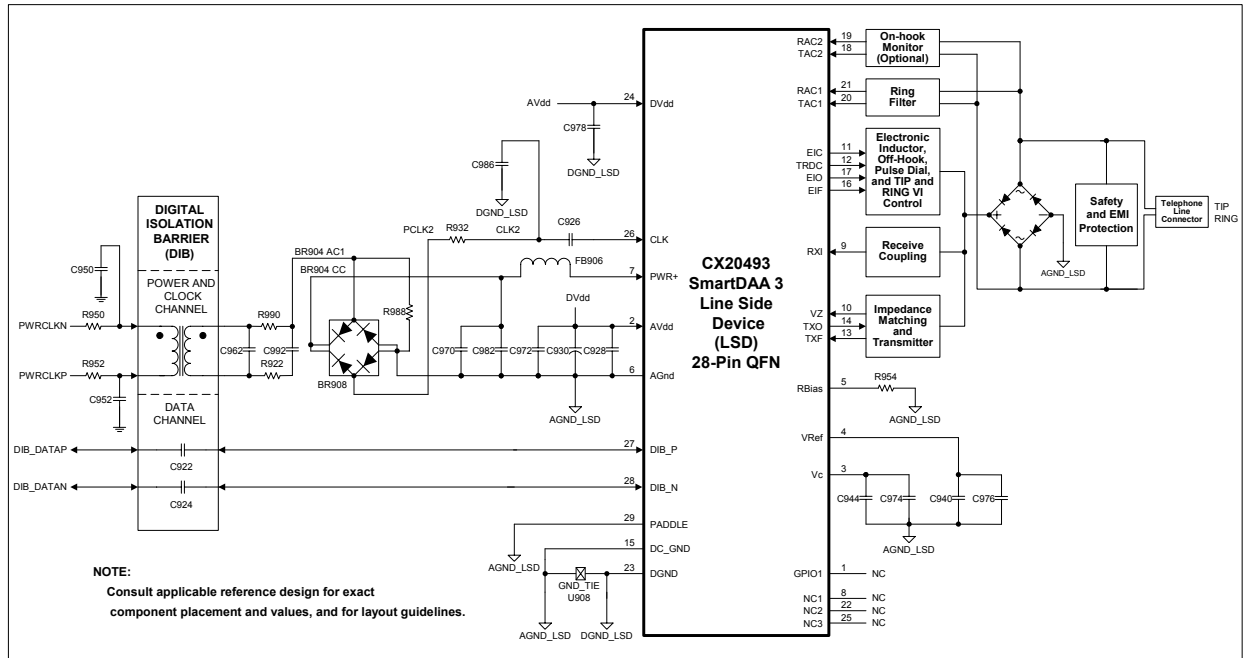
CX20493
SmartDAA 3
Line Side
Device
(LSD)
28-Pin QFN

DIGITAL ISOLATION BARRIER (DIB)

POWER AND CLOCK CHANNEL

DATA CHANNEL

C950
R950
PWRCLKN
R952
PWRCLKP
C952
R990
C962
C992
R922
C922
C924
DIB_DATAP
DIB_DATAN

AVdd
24 DVdd
C978
DGND_LSD
C986
DGND_LSD
PCLK2
R932
CLK2
C926
26 CLK
BR904 AC1
BR904 CC
FB906
7 PWR+
R988
DVdd
2 AVdd
BR908
C970
C982
C972
C930
C928
6 AGnd
AGND_LSD
27 DIB_P
28 DIB_N
29 PADDLE
15 DC_GND
23 DGND
AGND_LSD
GND_TIE
U908
AGND_LSD
DGND_LSD

RAC2 19
TAC2 18
On-hook Monitor (Optional)
RAC1 21
TAC1 20
Ring Filter
EIC 11
TRDC 12
EIO 17
EIF 16
Electronic Inductor, Off-Hook, Pulse Dial, and TIP and RING VI Control
RXI 9
Receive Coupling
VZ 10
TXO 14
TXF 13
Impedance Matching and Transmitter
AGND_LSD
Safety and EMI Protection
Telephone Line Connector
TIP
RING
RBias 5
R954
AGND_LSD
VRef 4
Vc 3
C944
C974
C940
C976
AGND_LSD
GPIO1 1 NC
NC1 8 NC
NC2 22 NC
NC3 25 NC

NOTE:
Consult applicable reference design for exact component placement and values, and for layout guidelines.